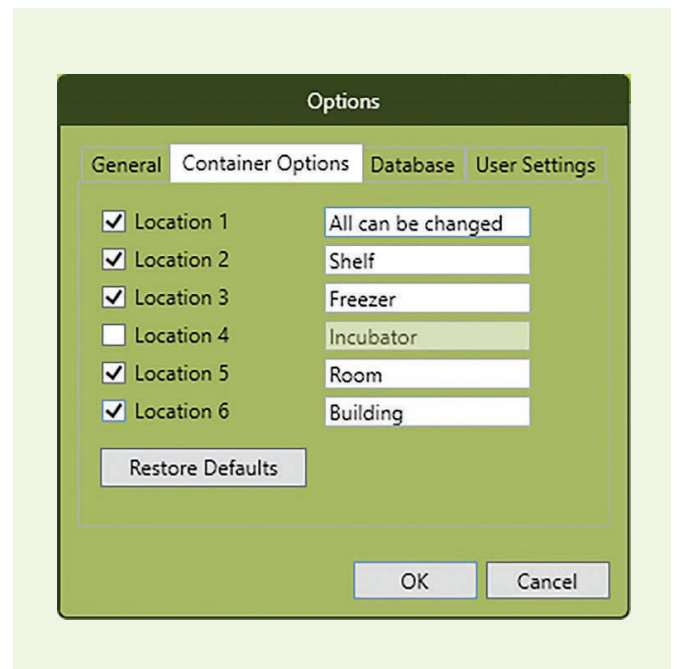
Options

General | Container Options | Database | User Settings

☑ Location 1 | All can be changed
☑ Location 2 | Shelf
☑ Location 3 | Freezer
☐ Location 4 | Incubator
☑ Location 5 | Room
☑ Location 6 | Building

Restore Defaults

OK | Cancel